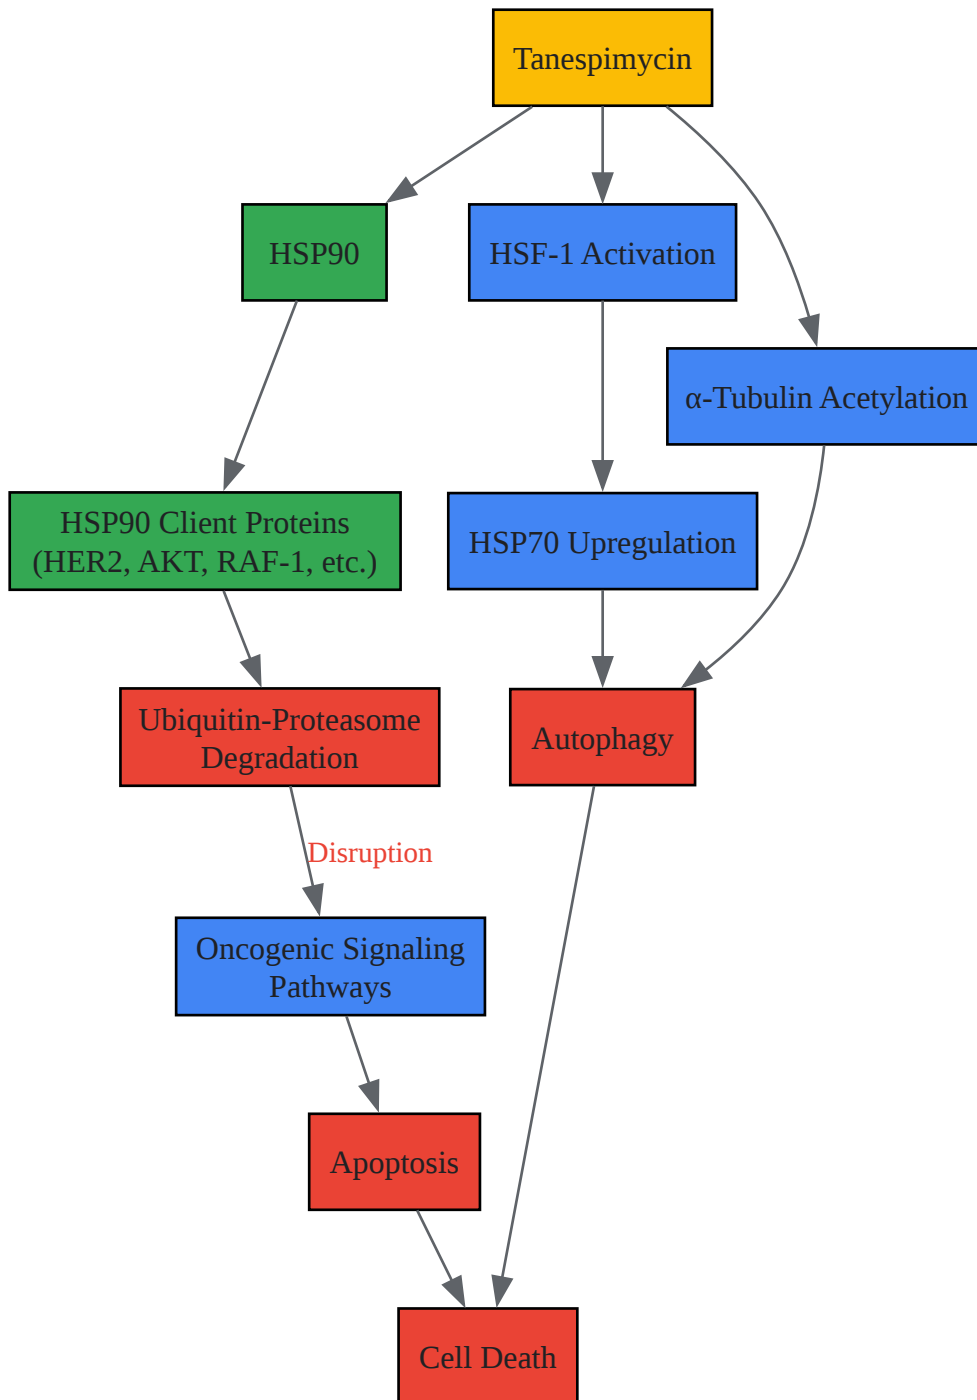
Tanespimycin

HSP90

HSF-1 Activation

α-Tubulin Acetylation

HSP90 Client Proteins (HER2, AKT, RAF-1, etc.)

HSP70 Upregulation

Ubiquitin-Proteasome Degradation

Autophagy

Disruption

Oncogenic Signaling Pathways

Apoptosis

Cell Death